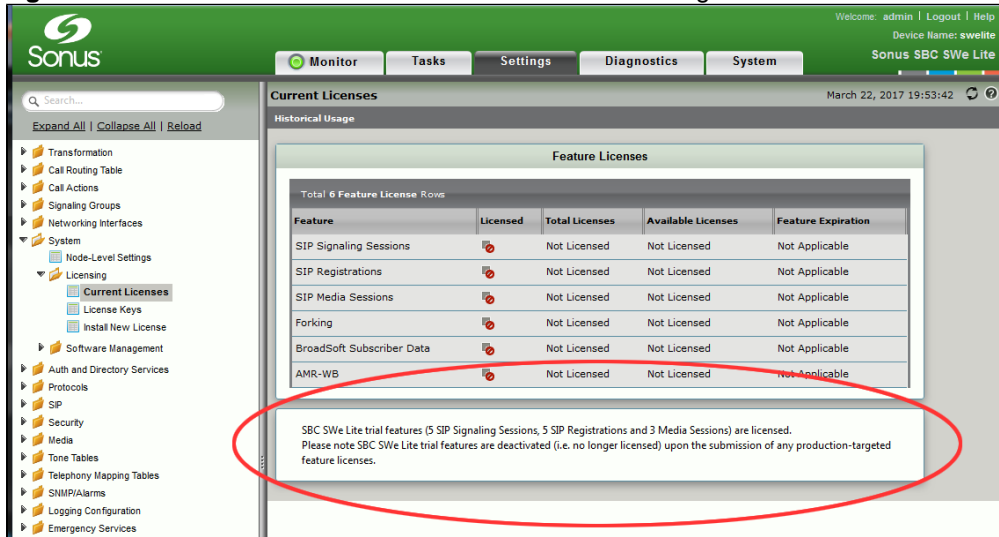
Sonus

Welcome: admin | Logout | Help
Device Name: swelite
Sonus SBC SWe Lite

Monitor
Tasks
Settings
Diagnostics
System

Search...
Expand All | Collapse All | Reload

Transformation
Call Routing Table
Call Actions
Signaling Groups
Networking Interfaces
System
Node-Level Settings
Licensing
Current Licenses
License Keys
Install New License
Software Management
Auth and Directory Services
Protocols
SIP
Security
Media
Tone Tables
Telephony Mapping Tables
SNMP/Alarms
Logging Configuration
Emergency Services

Current Licenses
March 22, 2017 19:53:42
Historical Usage

Feature Licenses

Total 6 Feature License Rows

| Feature | Licensed | Total Licenses | Available Licenses | Feature Expiration |
|---|---|---|---|---|
| SIP Signaling Sessions | | Not Licensed | Not Licensed | Not Applicable |
| SIP Registrations | | Not Licensed | Not Licensed | Not Applicable |
| SIP Media Sessions | | Not Licensed | Not Licensed | Not Applicable |
| Forking | | Not Licensed | Not Licensed | Not Applicable |
| BroadSoft Subscriber Data | | Not Licensed | Not Licensed | Not Applicable |
| AMR-WB | | Not Licensed | Not Licensed | Not Applicable |

SBC SWe Lite trial features (5 SIP Signaling Sessions, 5 SIP Registrations and 3 Media Sessions) are licensed.
Please note SBC SWe Lite trial features are deactivated (i.e. no longer licensed) upon the submission of any production-targeted feature licenses.